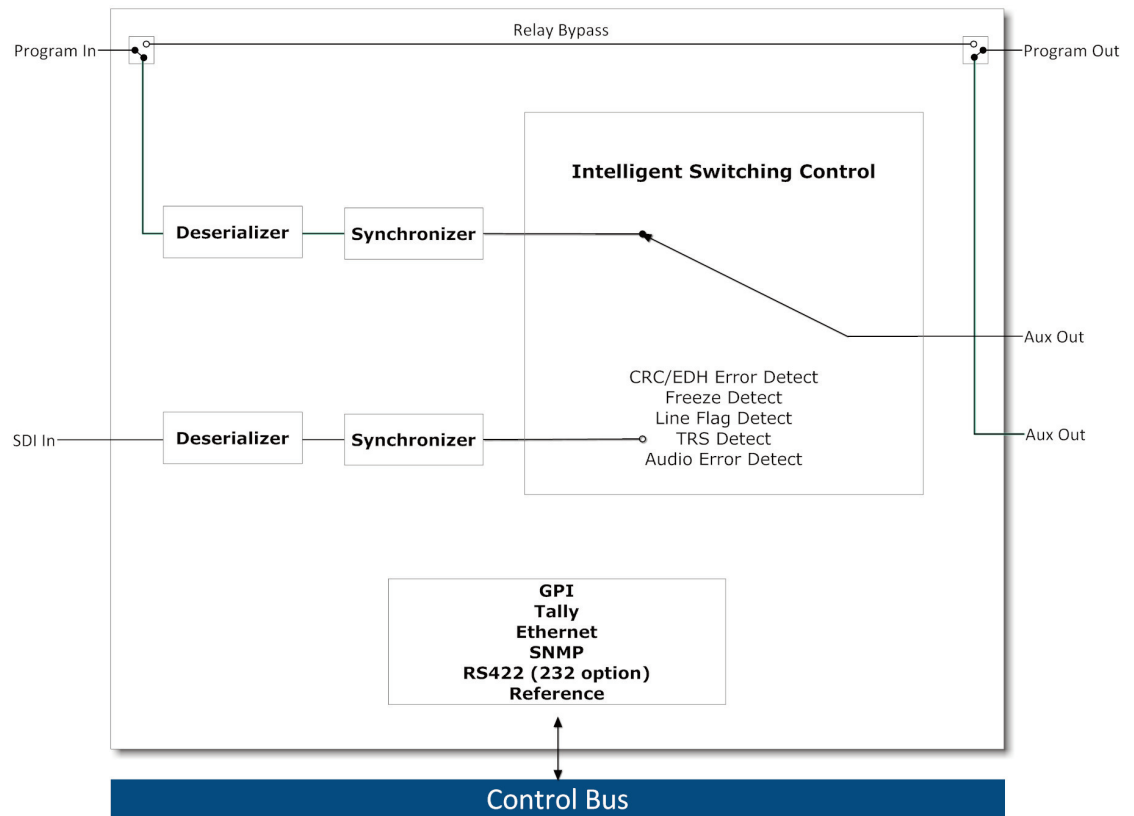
Program In

Relay Bypass

Program Out

Intelligent Switching Control

Deserializer

Synchronizer

Aux Out

CRC/EDH Error Detect
Freeze Detect
Line Flag Detect
TRS Detect
Audio Error Detect

SDI In

Deserializer

Synchronizer

Aux Out

GPI
Tally
Ethernet
SNMP
RS422 (232 option)
Reference

Control Bus